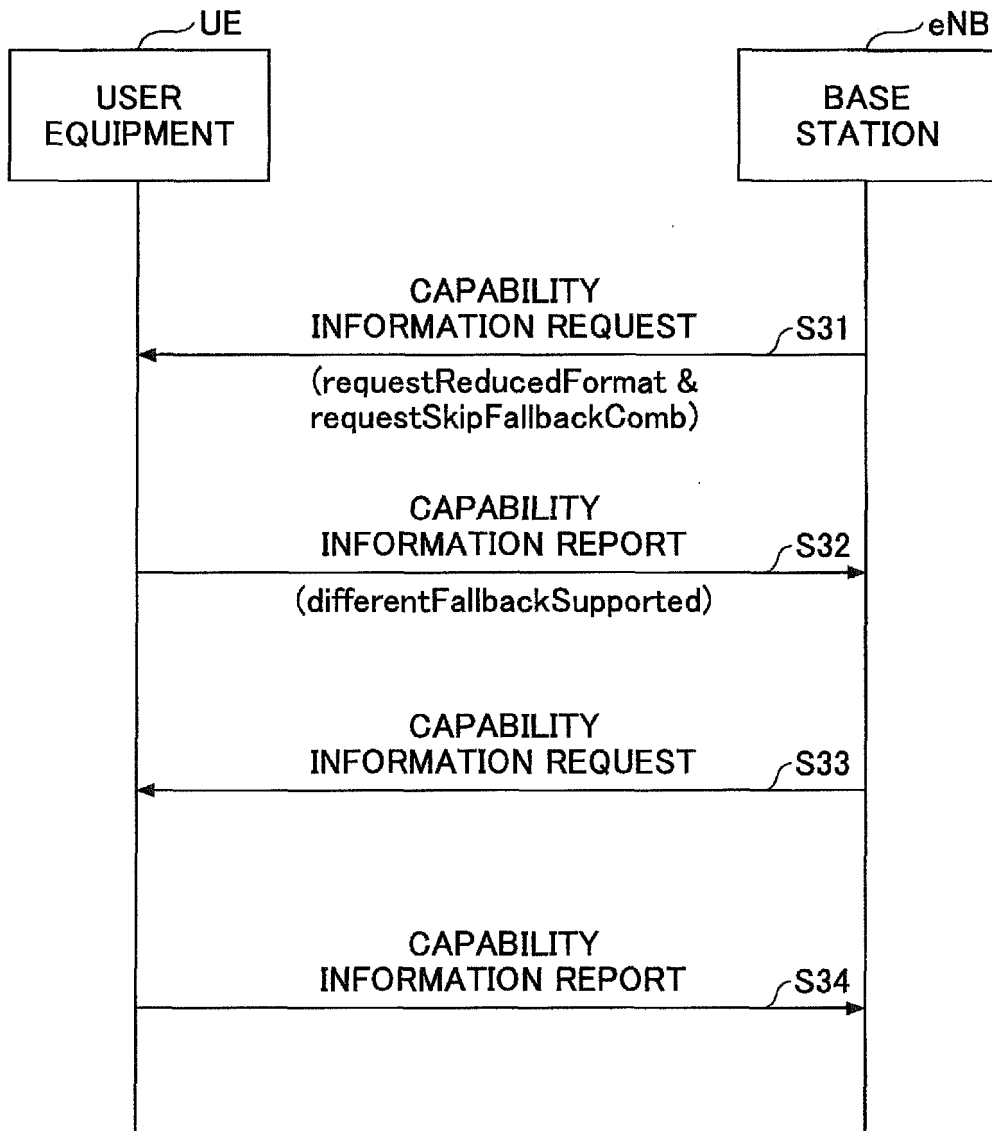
UE

USER EQUIPMENT

eNB

BASE STATION

CAPABILITY INFORMATION REQUEST

S31

(requestReducedFormat & requestSkipFallbackComb)

CAPABILITY INFORMATION REPORT

S32

(differentFallbackSupported)

CAPABILITY INFORMATION REQUEST

S33

CAPABILITY INFORMATION REPORT

S34